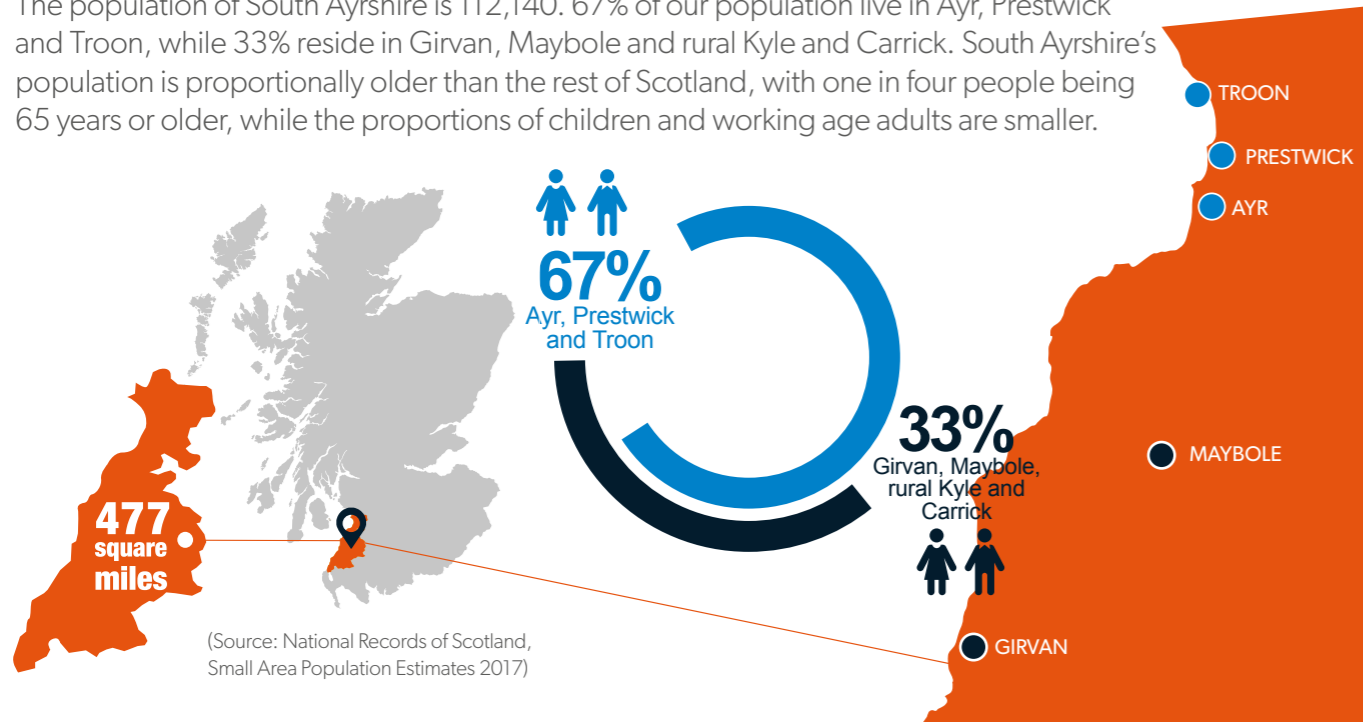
The population of South Ayrshire is 112,140. 67% of our population live in Ayr, Prestwick and Troon, while 33% reside in Girvan, Maybole and rural Kyle and Carrick. South Ayrshire's population is proportionally older than the rest of Scotland, with one in four people being 65 years or older, while the proportions of children and working age adults are smaller.

TROON

PRESTWICK

AYR

67%
Ayr, Prestwick and Troon

33%
Girvan, Maybole, rural Kyle and Carrick

MAYBOLE

477 square miles

(Source: National Records of Scotland, Small Area Population Estimates 2017)

GIRVAN